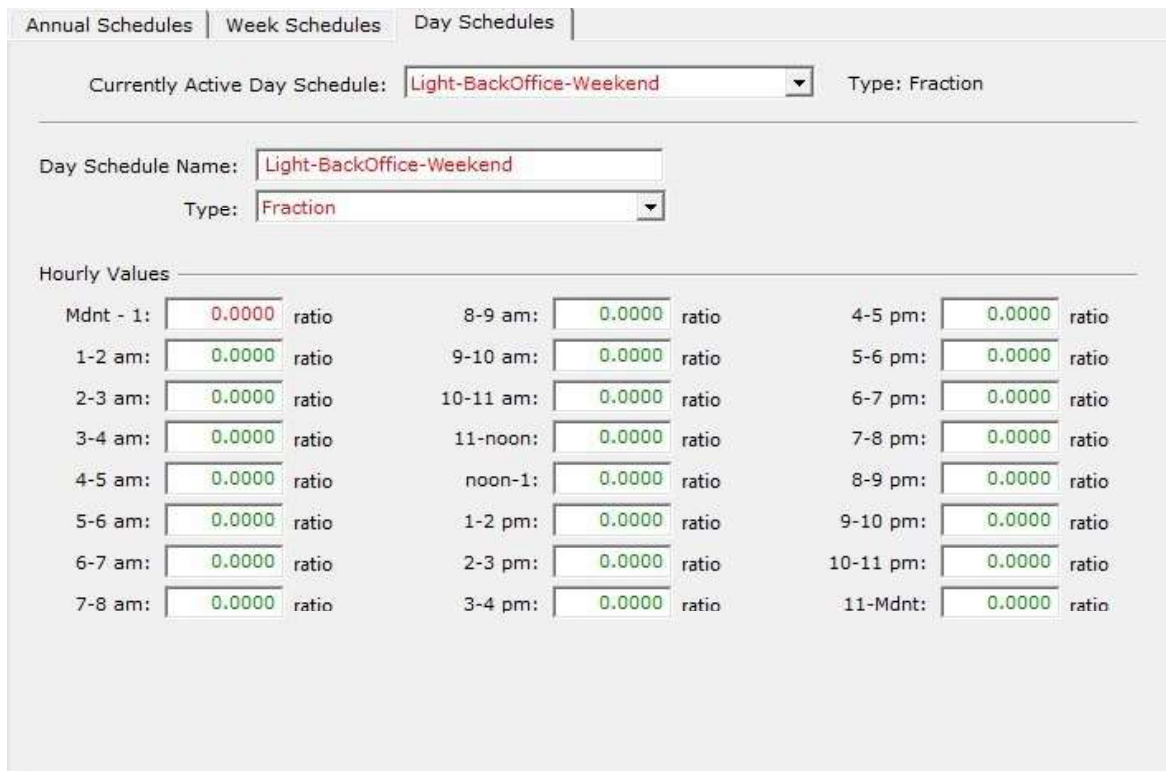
Annual Schedules | Week Schedules | Day Schedules

Currently Active Day Schedule: Light-BackOffice-Weekend Type: Fraction

Day Schedule Name: Light-BackOffice-Weekend
Type: Fraction

Hourly Values

Mdnt - 1: 0.0000 ratio
1-2 am: 0.0000 ratio
2-3 am: 0.0000 ratio
3-4 am: 0.0000 ratio
4-5 am: 0.0000 ratio
5-6 am: 0.0000 ratio
6-7 am: 0.0000 ratio
7-8 am: 0.0000 ratio

8-9 am: 0.0000 ratio
9-10 am: 0.0000 ratio
10-11 am: 0.0000 ratio
11-noon: 0.0000 ratio
noon-1: 0.0000 ratio
1-2 pm: 0.0000 ratio
2-3 pm: 0.0000 ratio
3-4 pm: 0.0000 ratio

4-5 pm: 0.0000 ratio
5-6 pm: 0.0000 ratio
6-7 pm: 0.0000 ratio
7-8 pm: 0.0000 ratio
8-9 pm: 0.0000 ratio
9-10 pm: 0.0000 ratio
10-11 pm: 0.0000 ratio
11-Mdnt: 0.0000 ratio